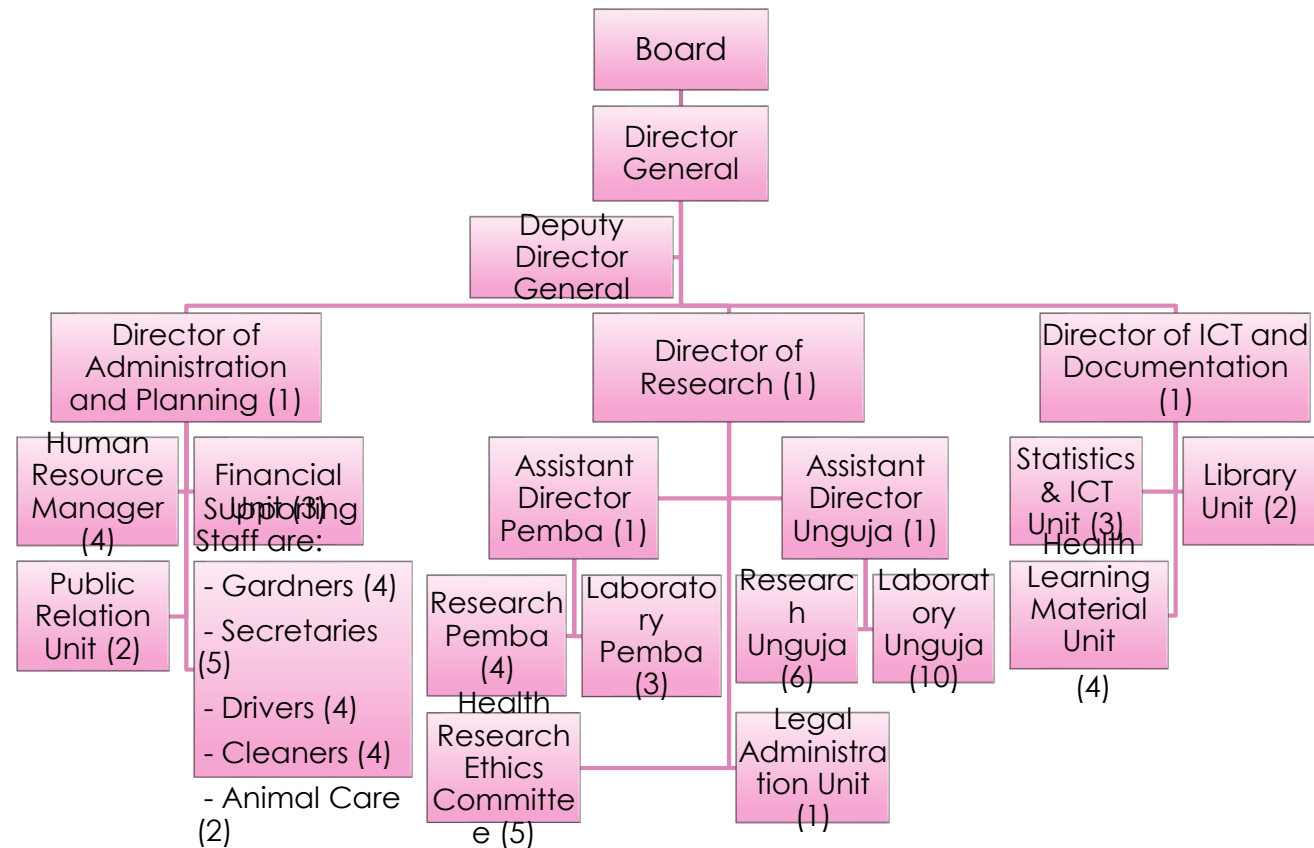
Board

Director General

Deputy Director General

Director of Administration and Planning (1)

Director of Research (1)

Director of ICT and Documentation (1)

Human Resource Manager (4)

Financial Unit (3)

Supporting Staff are:

- Gardners (4)
- Secretaries (5)
- Drivers (4)
- Cleaners (4)
- Animal Care (2)

Public Relation Unit (2)

Assistant Director Pemba (1)

Assistant Director Unguja (1)

Research Pemba (4)

Laboratory Pemba (3)

Research Unguja (6)

Laboratory Unguja (10)

Health Research Ethics Committee (5)

Legal Administration Unit (1)

Statistics & ICT Unit (3)

Library Unit (2)

Health Learning Material Unit (4)